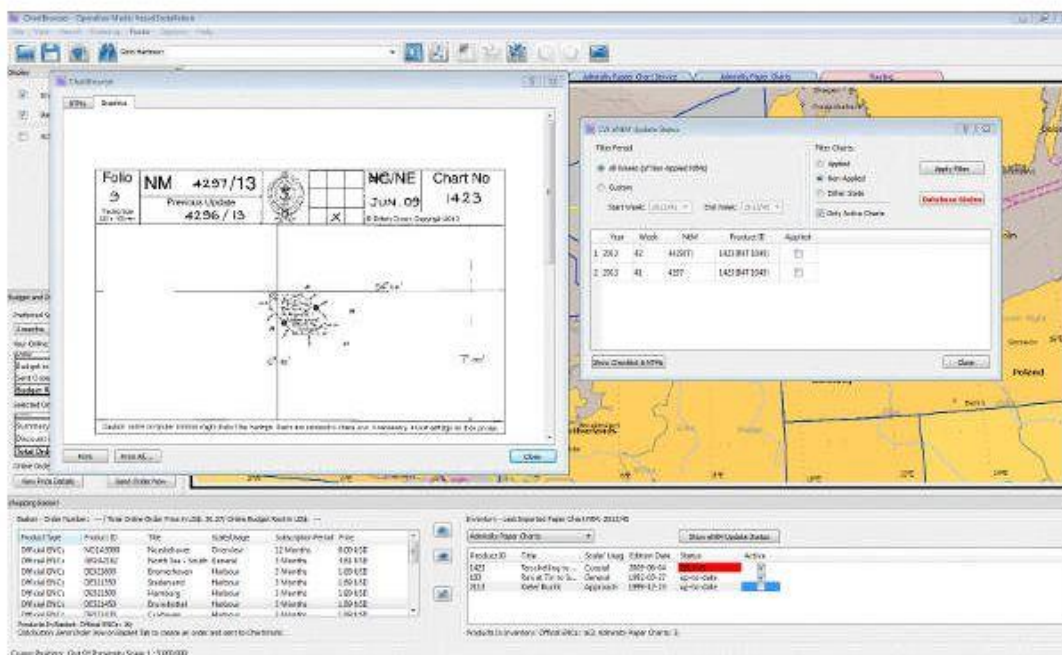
ChartBrowser - Operation Mode: Issued/Installed

Admiralty Paper Chart Service
Admiralty Paper Charts
Routing

ChartBrowser
NTMs
Graphics

Folio
3
NM 4297/13
Previous Update
4296 / 13
NC/NE
Chart No
1423
JUN. 09

Close
Print
Print All...

CVS eNtM Update Status
Filter Period
All Issues (of Non Applied NtMs)
Custom
Start Week:
End Week:
Filter Charts
Applied
Non Applied
Either State
Only Active Charts
Apply Filter
Database Status

| | Year | Week | NtM | Product ID | Applied |
|---|---|---|---|---|---|
| 1 | 2013 | 42 | 4429(T) | 1423 (NAT 1049) | |
| 2 | 2013 | 41 | 4297 | 1423 (NAT 1049) | |

Show Checked & NTMs
Close

Poland

Shopping Basket

| Product Type | Product ID | Title | Scale/Usage | Subscription Period | Price |
|---|---|---|---|---|---|
| Official ENCs | NO1A5000 | Nordsee | Overview | 12 Months | |
| Official ENCs | | North Sea - South | General | 3 Months | |
| Official ENCs | | Bremerhaven | Harbour | 3 Months | |
| Official ENCs | | Stadersand | Harbour | 3 Months | |
| Official ENCs | | Hamburg | Harbour | 3 Months | |
| Official ENCs | | Brunsbüttel | Harbour | 3 Months | |

New Price Details
Send Order Now

Inventory
Admiralty Paper Charts
Show eNtM Update Status

| Product ID | Title | Scale/Usage | Edition Date | Status | Active |
|---|---|---|---|---|---|
| 1423 | | Coastal | 2009-06-04 | | |
| 120 | | General | | up-to-date | |
| 2213 | | Approach | | up-to-date | |